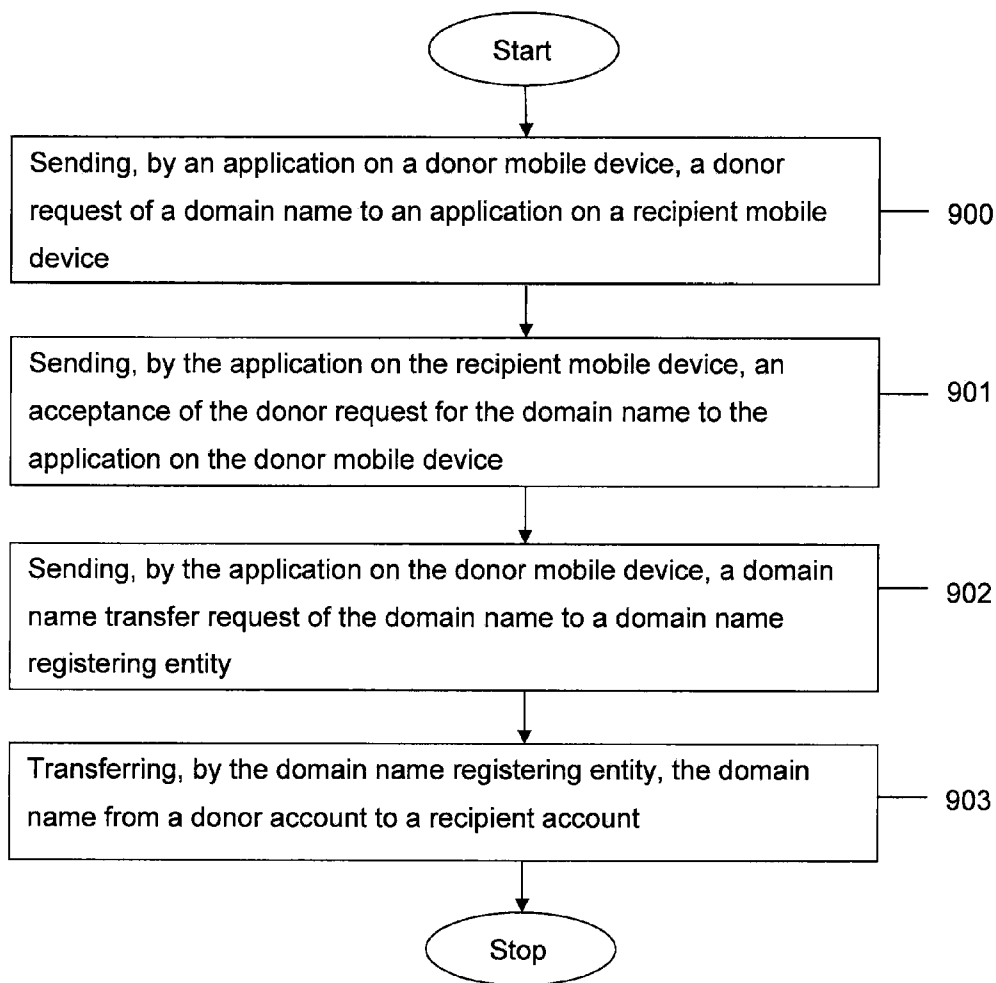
Start

Sending, by an application on a donor mobile device, a donor request of a domain name to an application on a recipient mobile device

900

Sending, by the application on the recipient mobile device, an acceptance of the donor request for the domain name to the application on the donor mobile device

901

Sending, by the application on the donor mobile device, a domain name transfer request of the domain name to a domain name registering entity

902

Transferring, by the domain name registering entity, the domain name from a donor account to a recipient account

903

Stop